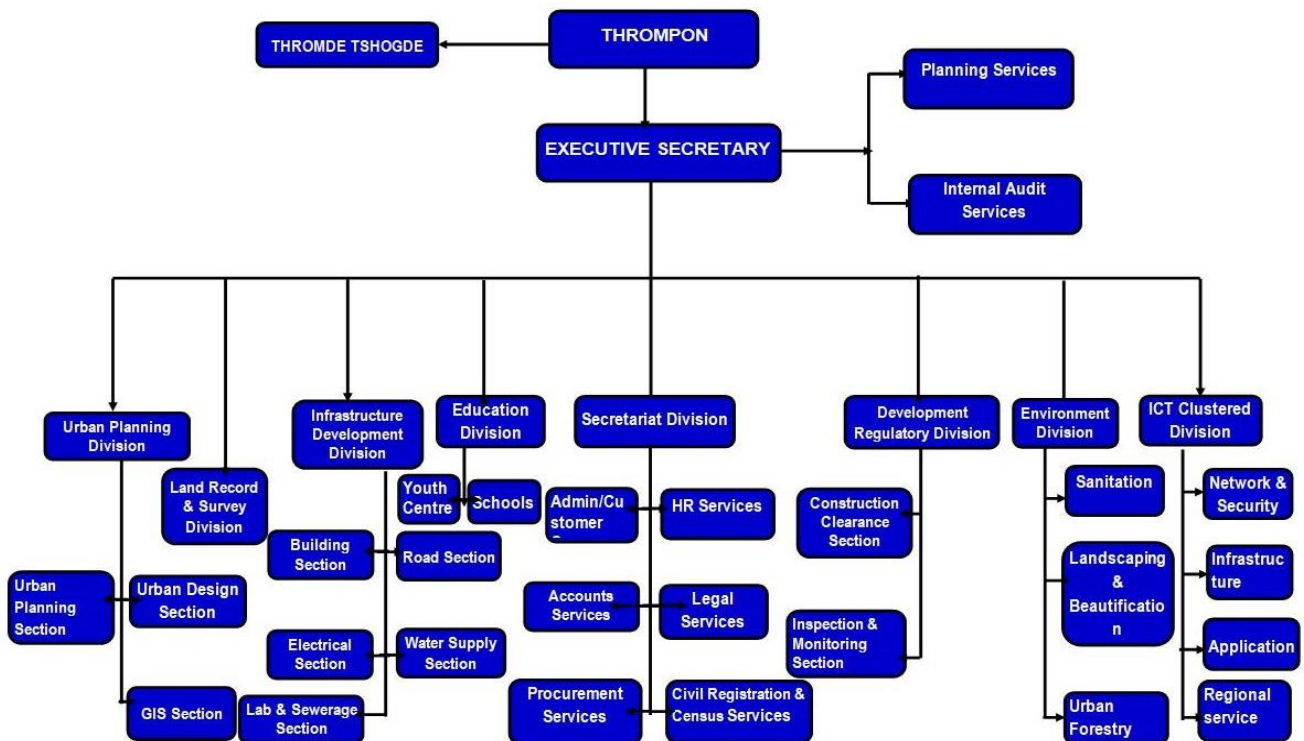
THROMPON

THROMDE TSHOGDE

EXECUTIVE SECRETARY

Planning Services

Internal Audit Services

Urban Planning Division

Land Record & Survey Division

Infrastructure Development Division

Education Division

Secretariat Division

Development Regulatory Division

Environment Division

ICT Clustered Division

Youth Centre

Schools

Admin/Customer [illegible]

HR Services

Construction Clearance Section

Sanitation

Network & Security

Building Section

Road Section

Urban Planning Section

Urban Design Section

Accounts Services

Legal Services

Landscaping & Beautification

Infrastructure

Inspection & Monitoring Section

Electrical Section

Water Supply Section

Application

GIS Section

Lab & Sewerage Section

Procurement Services

Civil Registration & Census Services

Urban Forestry

Regional service